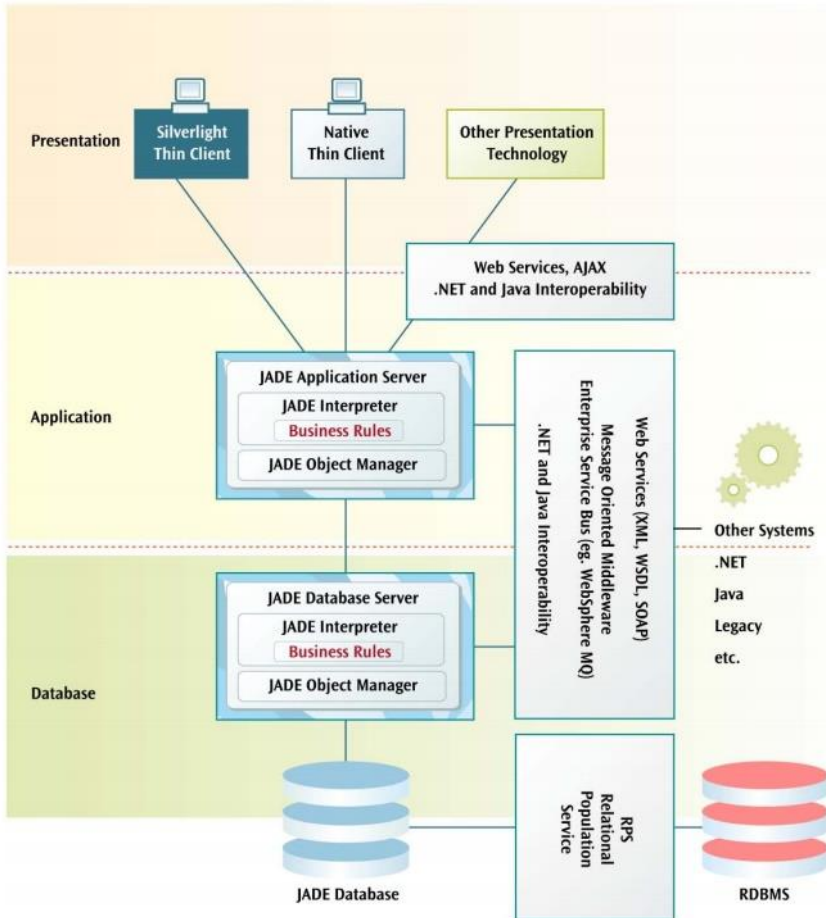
Presentation

Silverlight Thin Client

Native Thin Client

Other Presentation Technology

Web Services, AJAX .NET and Java Interoperability

Application

JADE Application Server

JADE Interpreter

Business Rules

JADE Object Manager

Web Services (XML, WSDL, SOAP)
Message Oriented Middleware
Enterprise Service Bus (eg. WebSphere MQ)
.NET and Java Interoperability

Other Systems
.NET
Java
Legacy
etc.

JADE Database Server

JADE Interpreter

Business Rules

JADE Object Manager

Database

RPS
Relational
Population
Service

JADE Database

RDBMS